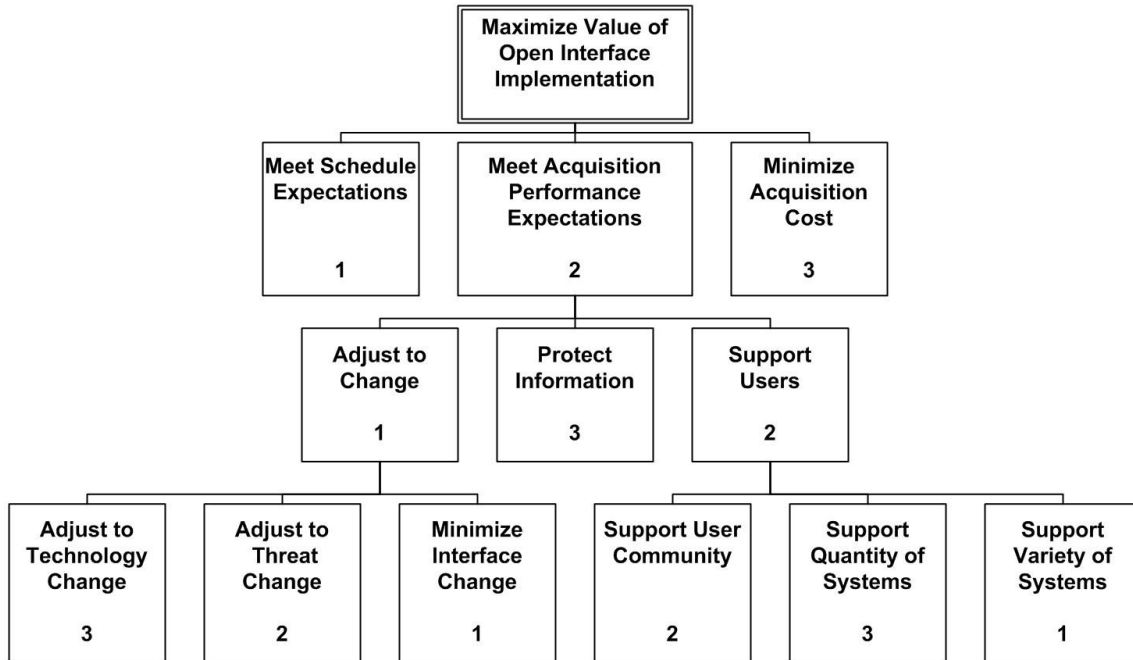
Maximize Value of Open Interface Implementation

Meet Schedule Expectations

1

Meet Acquisition Performance Expectations

2

Minimize Acquisition Cost

3

Adjust to Change

1

Protect Information

3

Support Users

2

Adjust to Technology Change

3

Adjust to Threat Change

2

Minimize Interface Change

1

Support User Community

2

Support Quantity of Systems

3

Support Variety of Systems

1